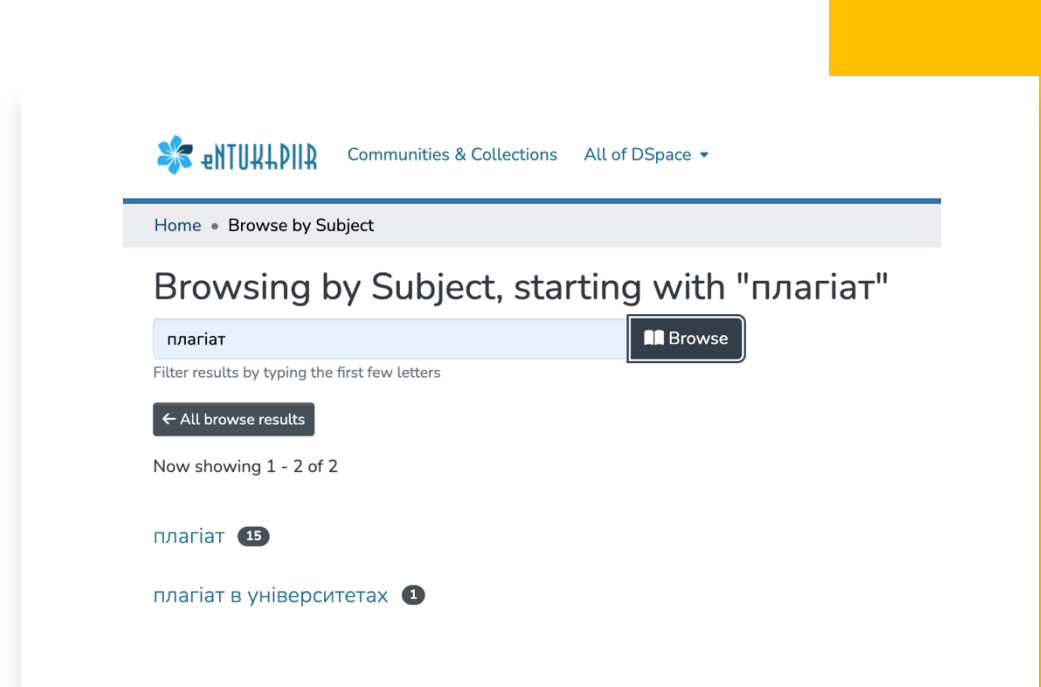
eNTUKhPIIR Communities & Collections All of DSpace

Home • Browse by Subject

Browsing by Subject, starting with "плагіат"

плагіат

Browse

Filter results by typing the first few letters

← All browse results

Now showing 1 - 2 of 2

плагіат 15

плагіат в університетах 1